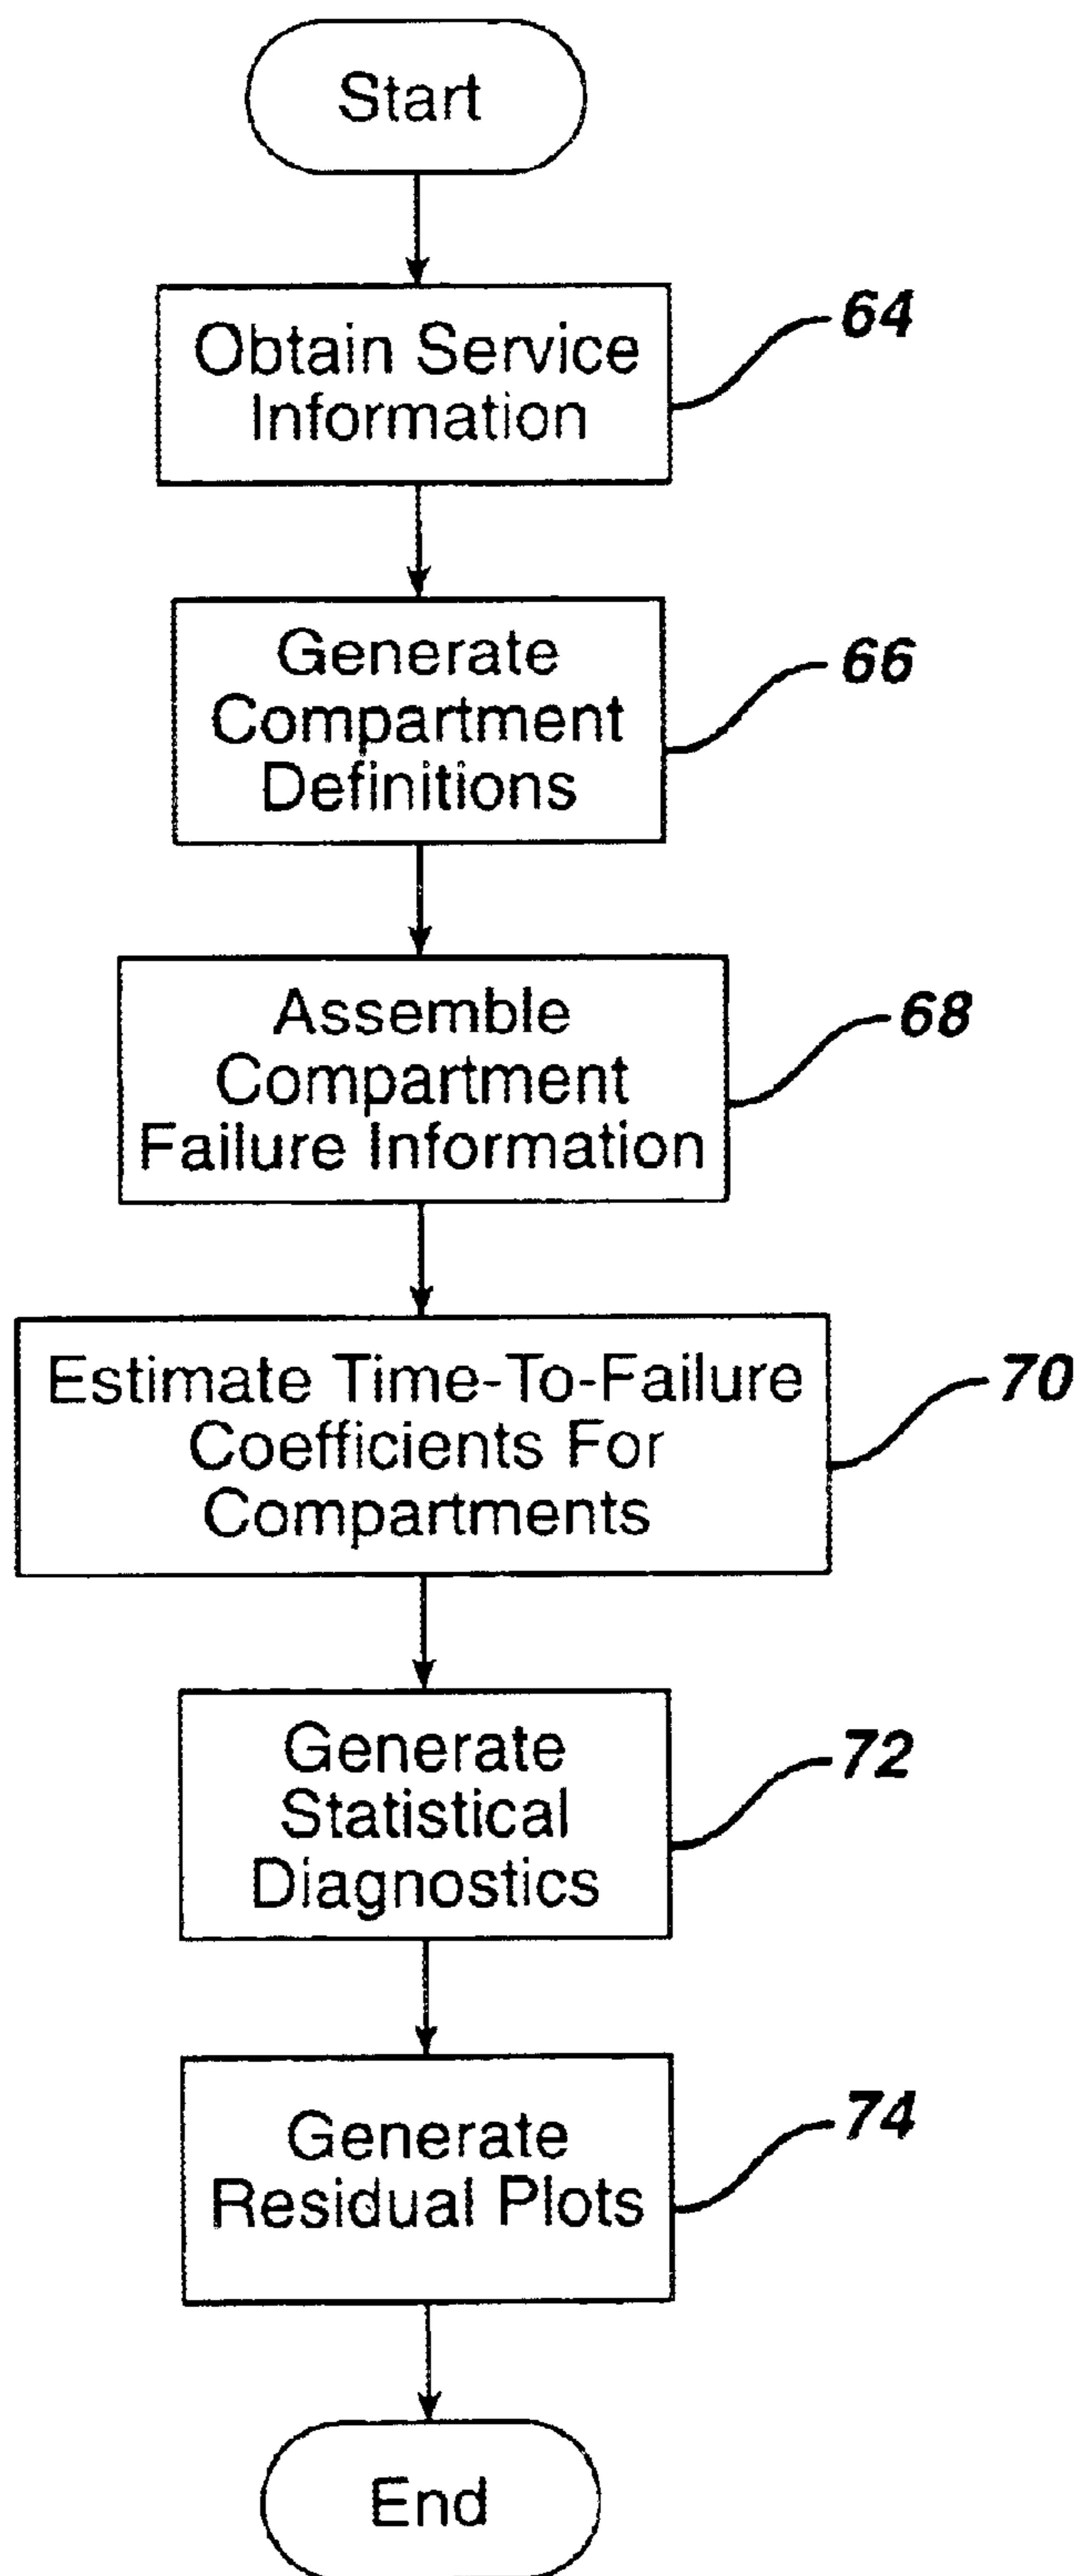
Start

Obtain Service Information

64

Generate Compartment Definitions

66

Assemble Compartment Failure Information

68

Estimate Time-To-Failure Coefficients For Compartments

70

Generate Statistical Diagnostics

72

Generate Residual Plots

74

End